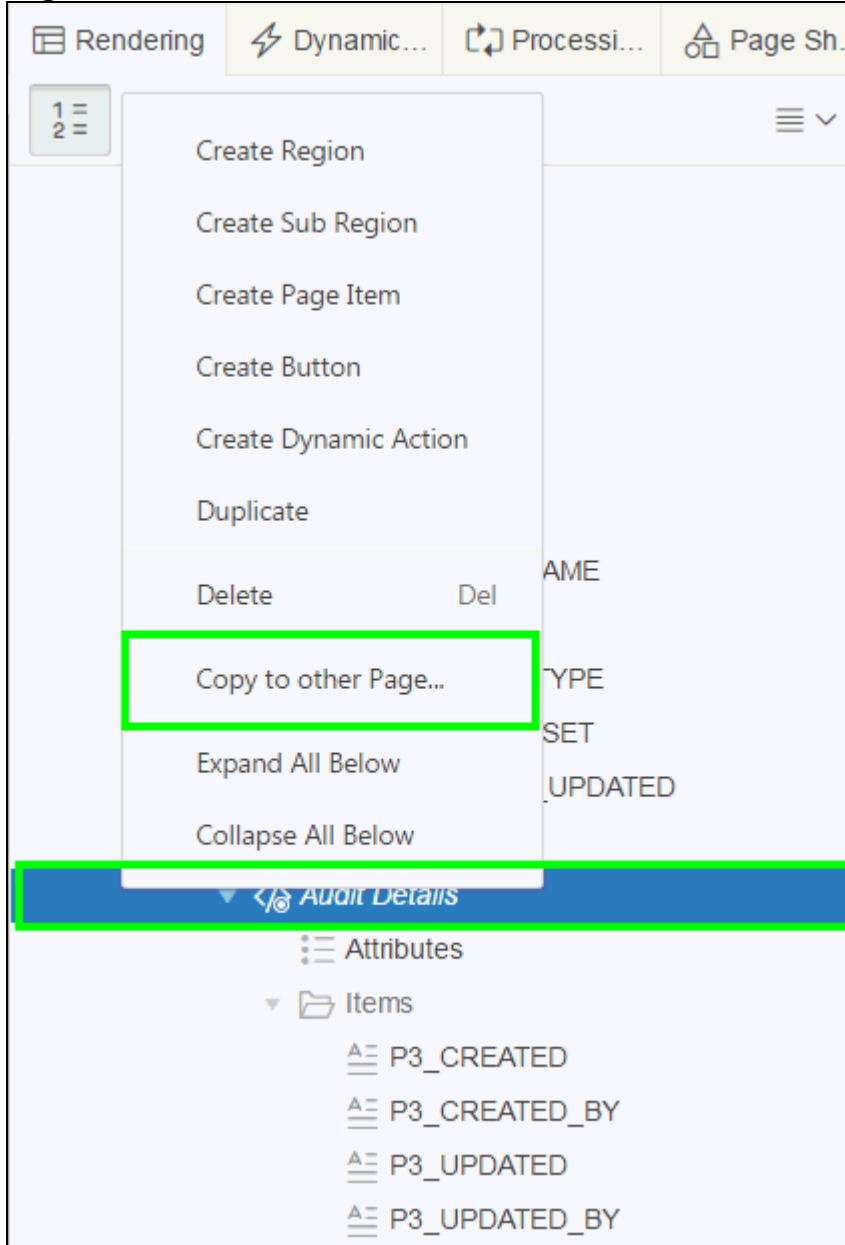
Rendering Dynamic… Processi… Page Sh.

Create Region

Create Sub Region

Create Page Item

Create Button

Create Dynamic Action

Duplicate

Delete Del

Copy to other Page...

Expand All Below

Collapse All Below

AME

TYPE

SET

_UPDATED

Audit Details

Attributes

Items

P3_CREATED

P3_CREATED_BY

P3_UPDATED

P3_UPDATED_BY